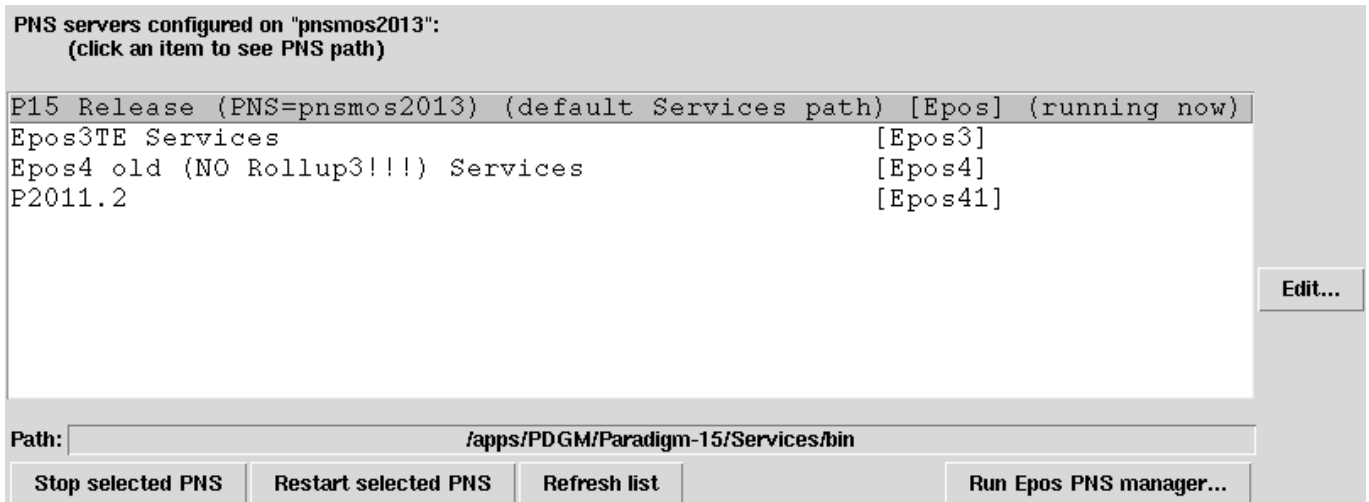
PNS servers configured on "pnsmos2013":
(click an item to see PNS path)

P15 Release (PNS=pnsmos2013) (default Services path) [Epos] (running now)
Epos3TE Services [Epos3]
Epos4 old (NO Rollup3!!!) Services [Epos4]
P2011.2 [Epos41]

Edit...

Path: /apps/PDGM/Paradigm-15/Services/bin

Stop selected PNS
Restart selected PNS
Refresh list
Run Epos PNS manager...